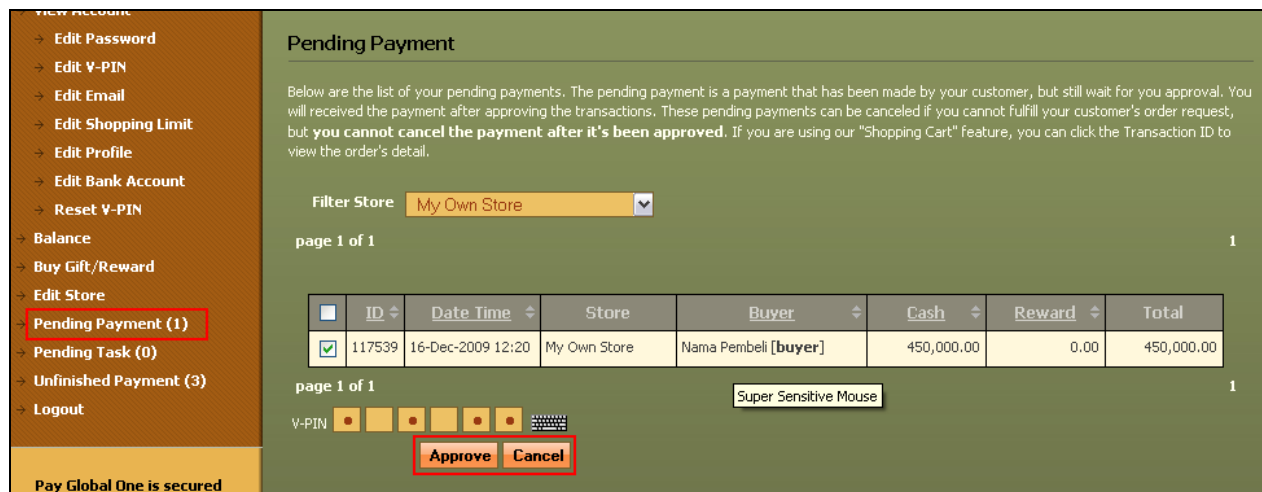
View Account
Edit Password
Edit V-PIN
Edit Email
Edit Shopping Limit
Edit Profile
Edit Bank Account
Reset V-PIN
Balance
Buy Gift/Reward
Edit Store
Pending Payment (1)
Pending Task (0)
Unfinished Payment (3)
Logout

Pay Global One is secured

Pending Payment

Below are the list of your pending payments. The pending payment is a payment that has been made by your customer, but still wait for you approval. You will received the payment after approving the transactions. These pending payments can be canceled if you cannot fulfill your customer's order request, but **you cannot cancel the payment after it's been approved**. If you are using our "Shopping Cart" feature, you can click the Transaction ID to view the order's detail.

Filter Store My Own Store

page 1 of 1 1

| | ID | Date Time | Store | Buyer | Cash | Reward | Total |
|---|---|---|---|---|---|---|---|
| ☑ | 117539 | 16-Dec-2009 12:20 | My Own Store | Nama Pembeli [**buyer**] | 450,000.00 | 0.00 | 450,000.00 |

page 1 of 1 1

Super Sensitive Mouse

V-PIN

Approve Cancel